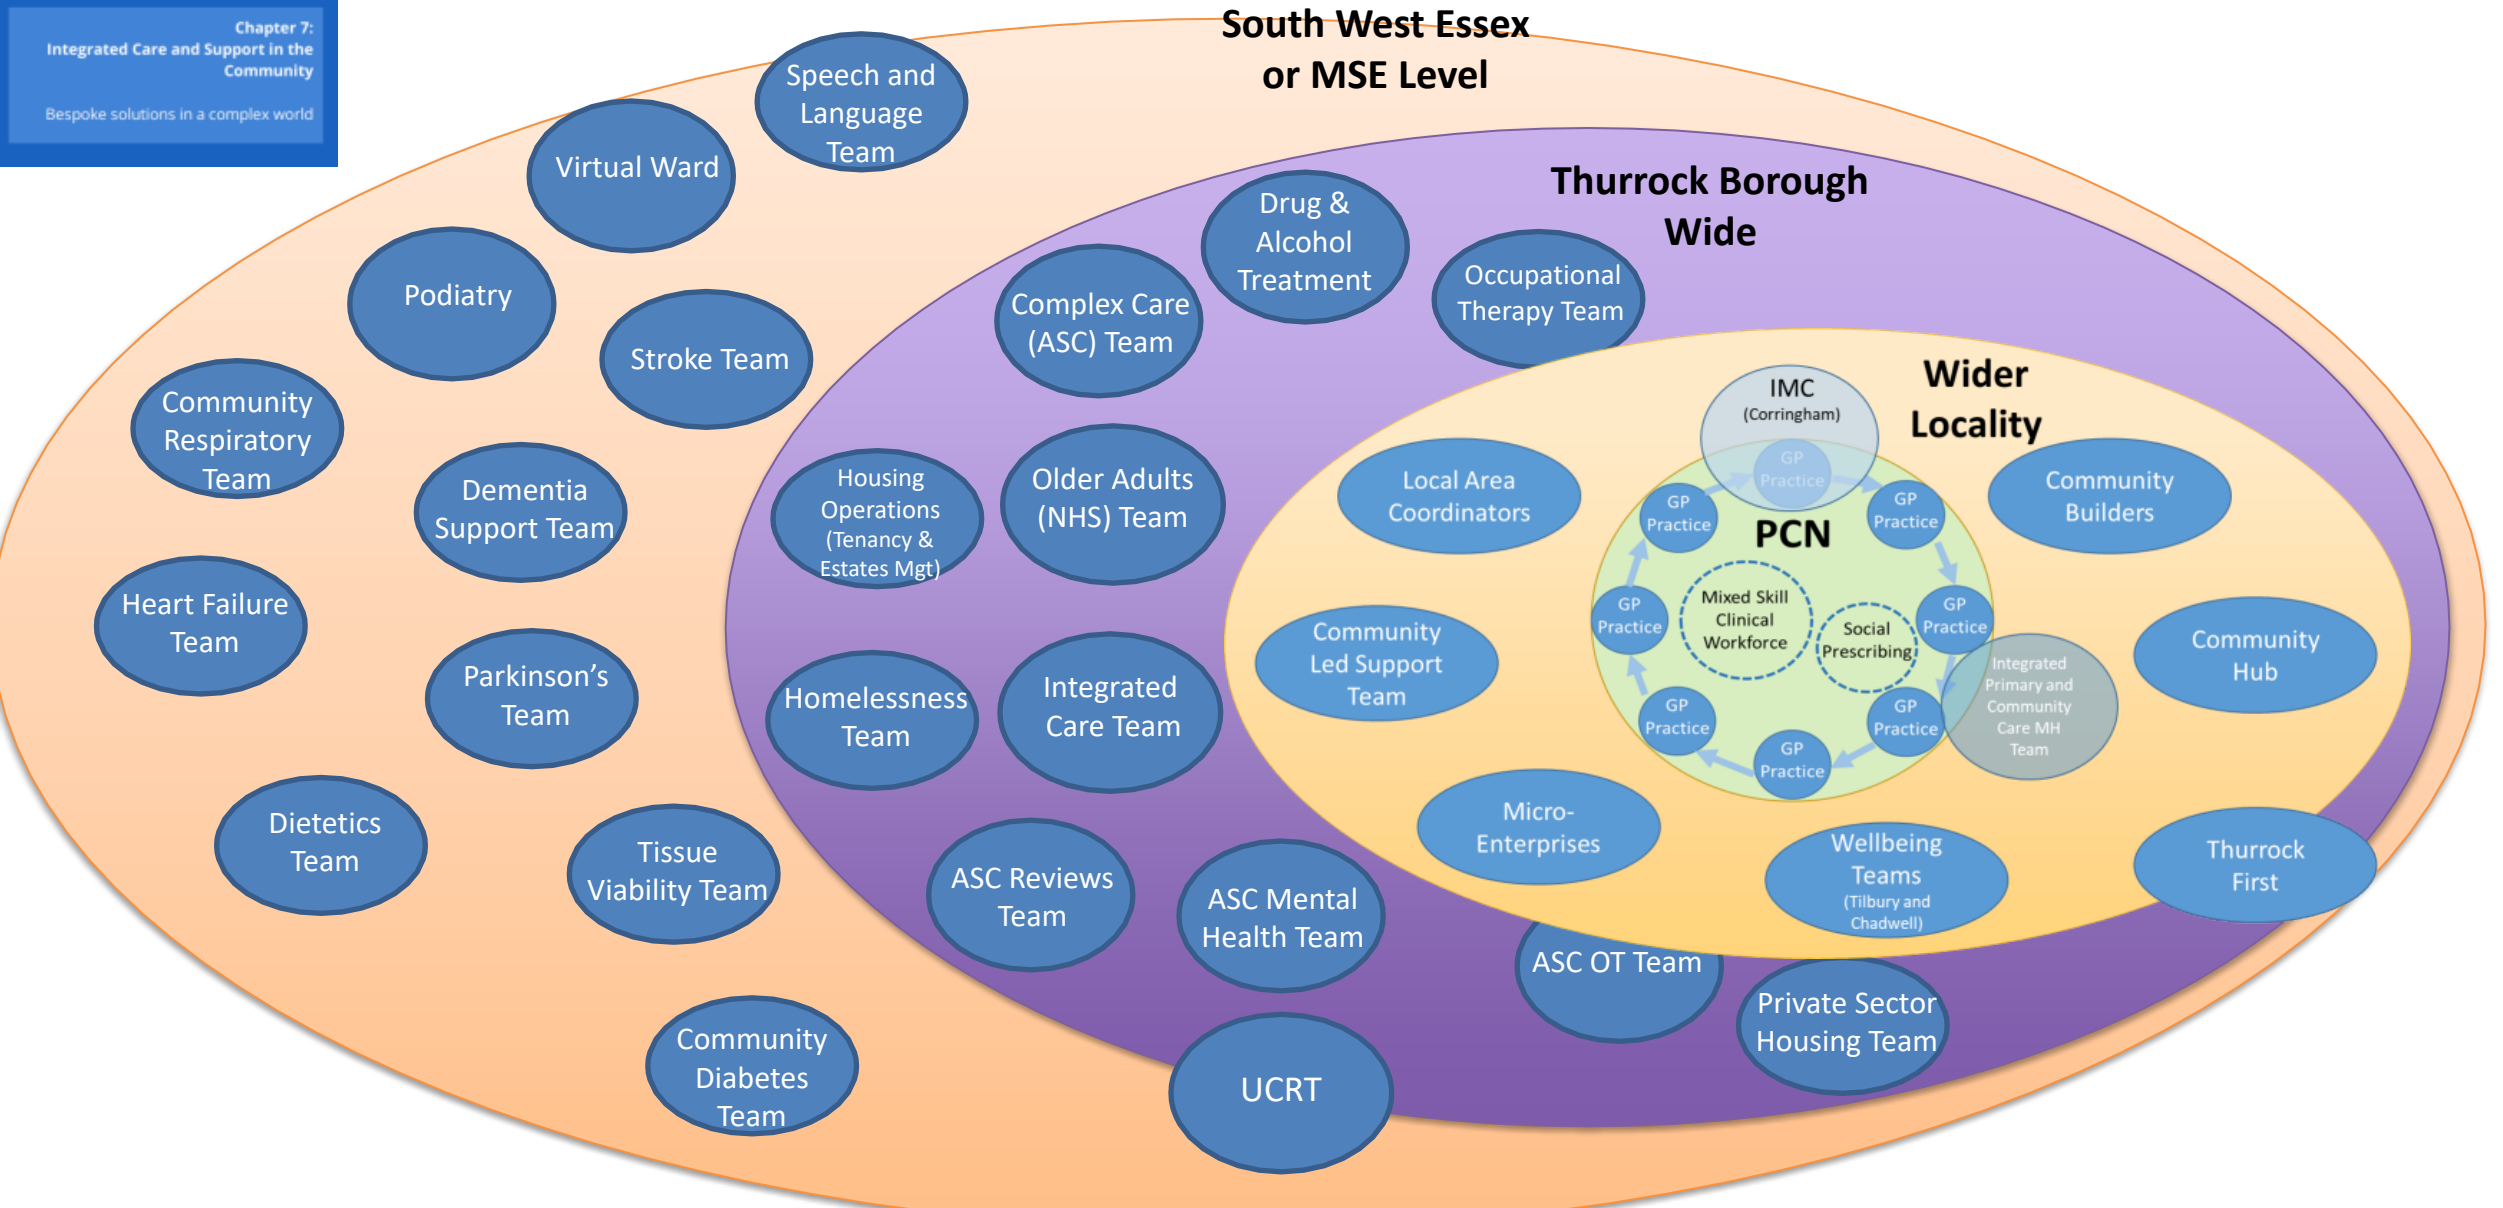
Chapter 7:
Integrated Care and Support in the Community

Bespoke solutions in a complex world

South West Essex or MSE Level

Speech and Language Team

Virtual Ward

Podiatry

Stroke Team

Community Respiratory Team

Dementia Support Team

Heart Failure Team

Parkinson's Team

Dietetics Team

Tissue Viability Team

Community Diabetes Team

Thurrock Borough Wide

Drug & Alcohol Treatment

Complex Care (ASC) Team

Occupational Therapy Team

Housing Operations (Tenancy & Estates Mgt)

Older Adults (NHS) Team

Homelessness Team

Integrated Care Team

ASC Reviews Team

ASC Mental Health Team

ASC OT Team

UCRT

Private Sector Housing Team

Wider Locality

IMC (Corringham)

Local Area Coordinators

Community Builders

GP Practice

GP Practice

GP Practice

PCN

GP Practice

Mixed Skill Clinical Workforce

Social Prescribing

GP Practice

GP Practice

GP Practice

GP Practice

Community Led Support Team

Integrated Primary and Community Care MH Team

Community Hub

Micro-Enterprises

Wellbeing Teams (Tilbury and Chadwell)

Thurrock First